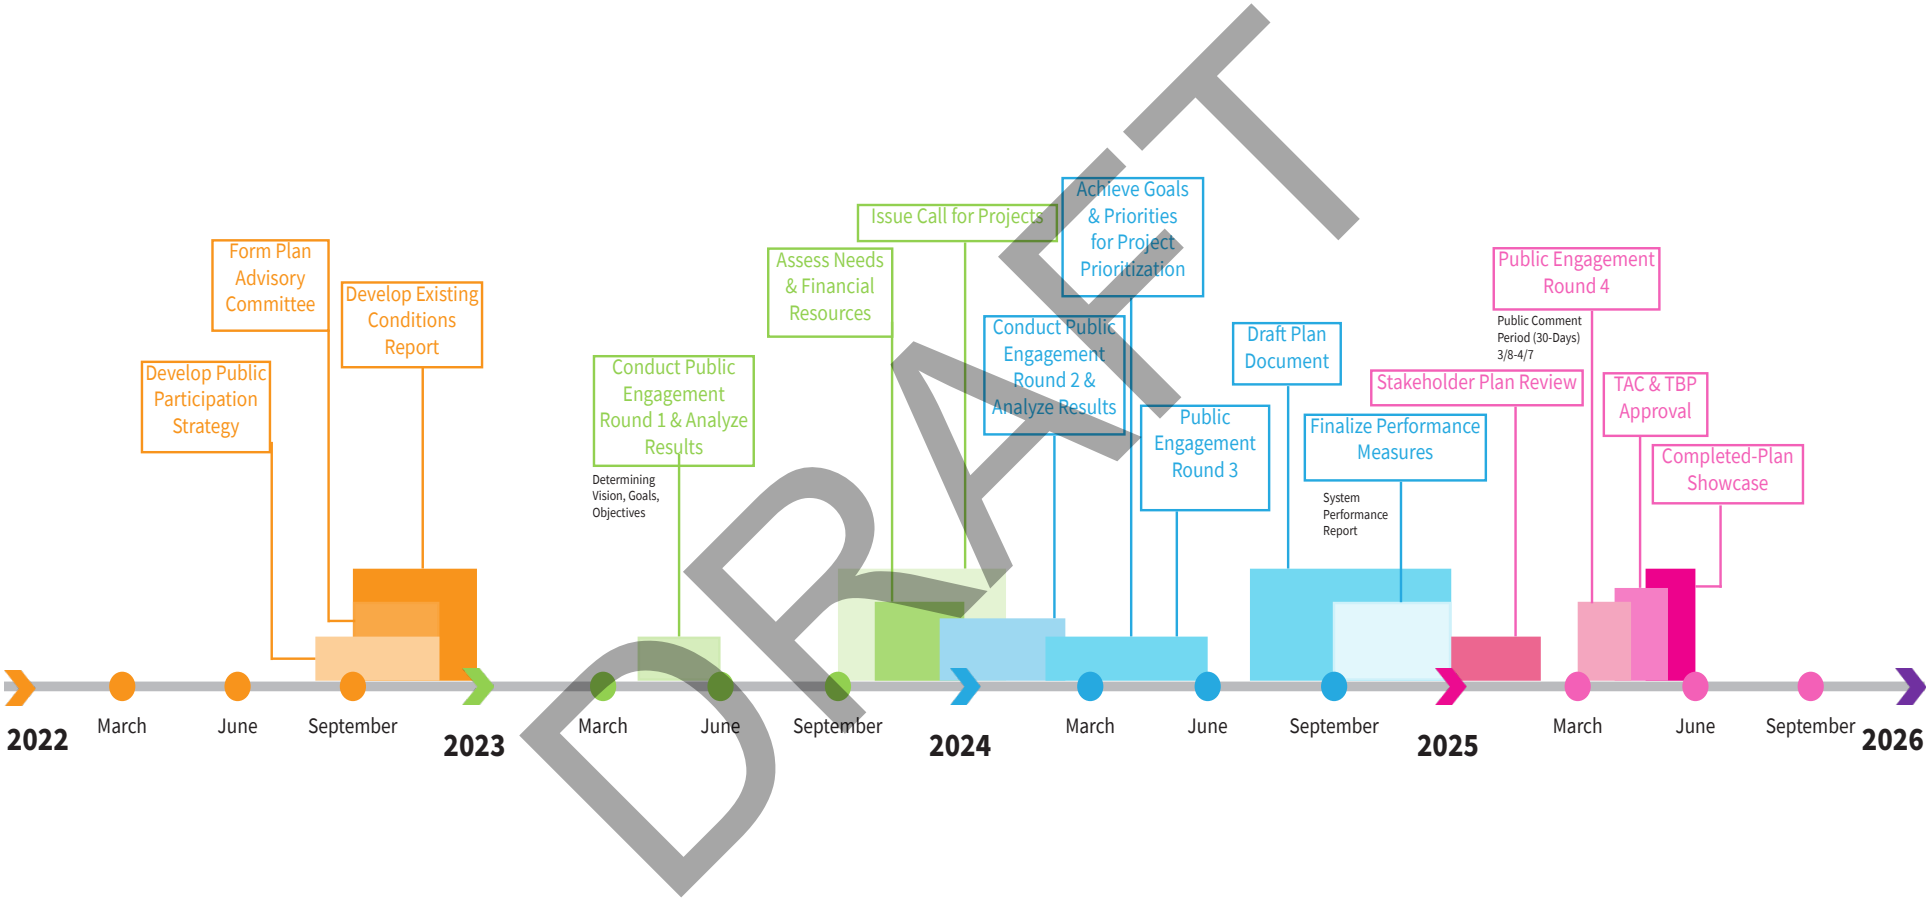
DRAFT

Form Plan Advisory Committee

Develop Existing Conditions Report

Develop Public Participation Strategy

Conduct Public Engagement Round 1 & Analyze Results

Determining Vision, Goals, Objectives

Assess Needs & Financial Resources

Issue Call for Projects

Achieve Goals & Priorities for Project Prioritization

Conduct Public Engagement Round 2 & Analyze Results

Public Engagement Round 3

Draft Plan Document

Finalize Performance Measures

System Performance Report

Public Engagement Round 4

Public Comment Period (30-Days) 3/8-4/7

Stakeholder Plan Review

TAC & TBP Approval

Completed-Plan Showcase

2022 March June September 2023 March June September 2024 March June September 2025 March June September 2026